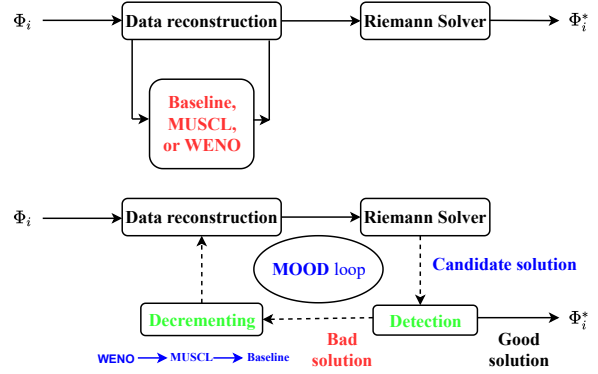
$\Phi_i$

Data reconstruction

Riemann Solver

$\Phi_i^*$

Baseline, MUSCL, or WENO

$\Phi_i$

Data reconstruction

Riemann Solver

MOOD loop

Candidate solution

Decrementing

Detection

$\Phi_i^*$

Bad solution

Good solution

WENO → MUSCL → Baseline